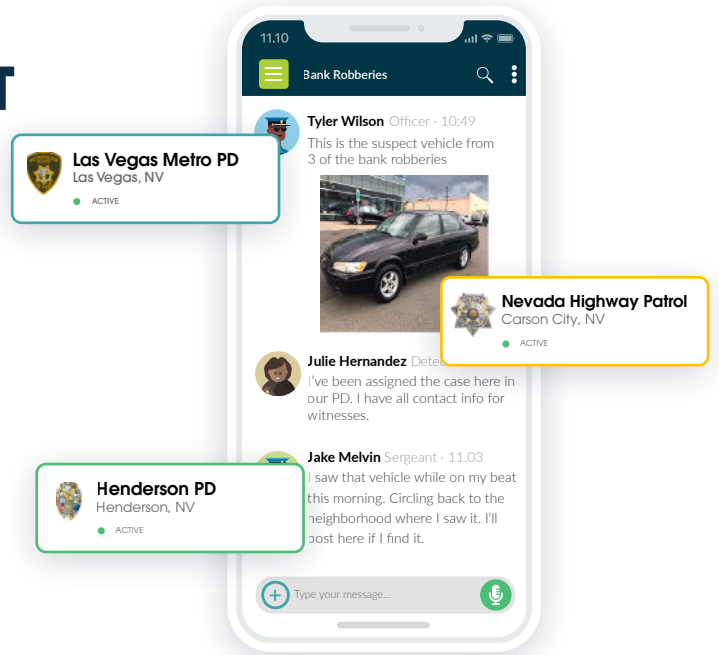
T

11.10

Bank Robberies

Tyler Wilson Officer · 10:49
This is the suspect vehicle from 3 of the bank robberies

Las Vegas Metro PD
Las Vegas, NV
ACTIVE

Nevada Highway Patrol
Carson City, NV
ACTIVE

Julie Hernandez Dete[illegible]
I've been assigned the case here in our PD. I have all contact info for witnesses.

Jake Melvin Sergeant · 11.03
I saw that vehicle while on my beat this morning. Circling back to the neighborhood where I saw it. I'll post here if I find it.

Henderson PD
Henderson, NV
ACTIVE

Type your message...